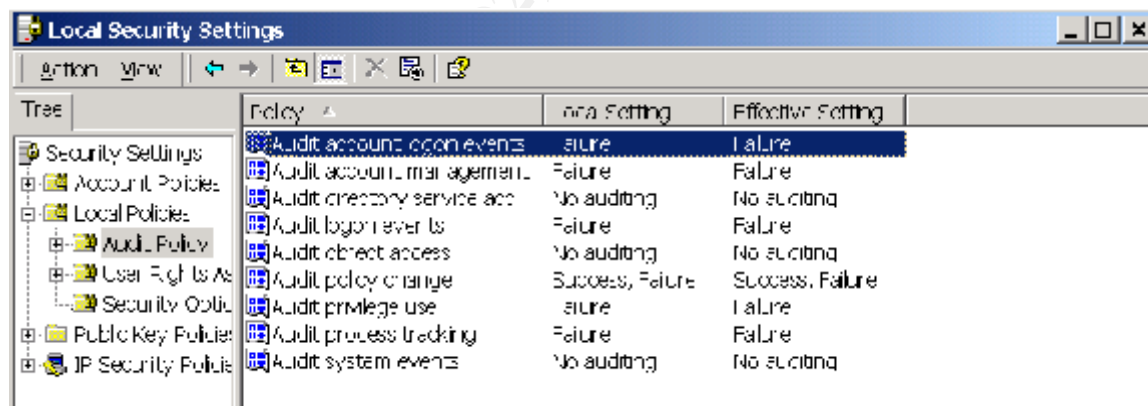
Local Security Settings

Action View

Tree

Security Settings
Account Policies
Local Policies
Audit Policy
User Rights As
Security Optic
Public Key Policies
IP Security Policie

| Policy | Local Setting | Effective Setting |
|---|---|---|
| Audit account logon events | Failure | Failure |
| Audit account management | Failure | Failure |
| Audit directory service acc | No auditing | No auditing |
| Audit logon events | Failure | Failure |
| Audit object access | No auditing | No auditing |
| Audit policy change | Success, Failure | Success, Failure |
| Audit privilege use | Failure | Failure |
| Audit process tracking | Failure | Failure |
| Audit system events | No auditing | No auditing |